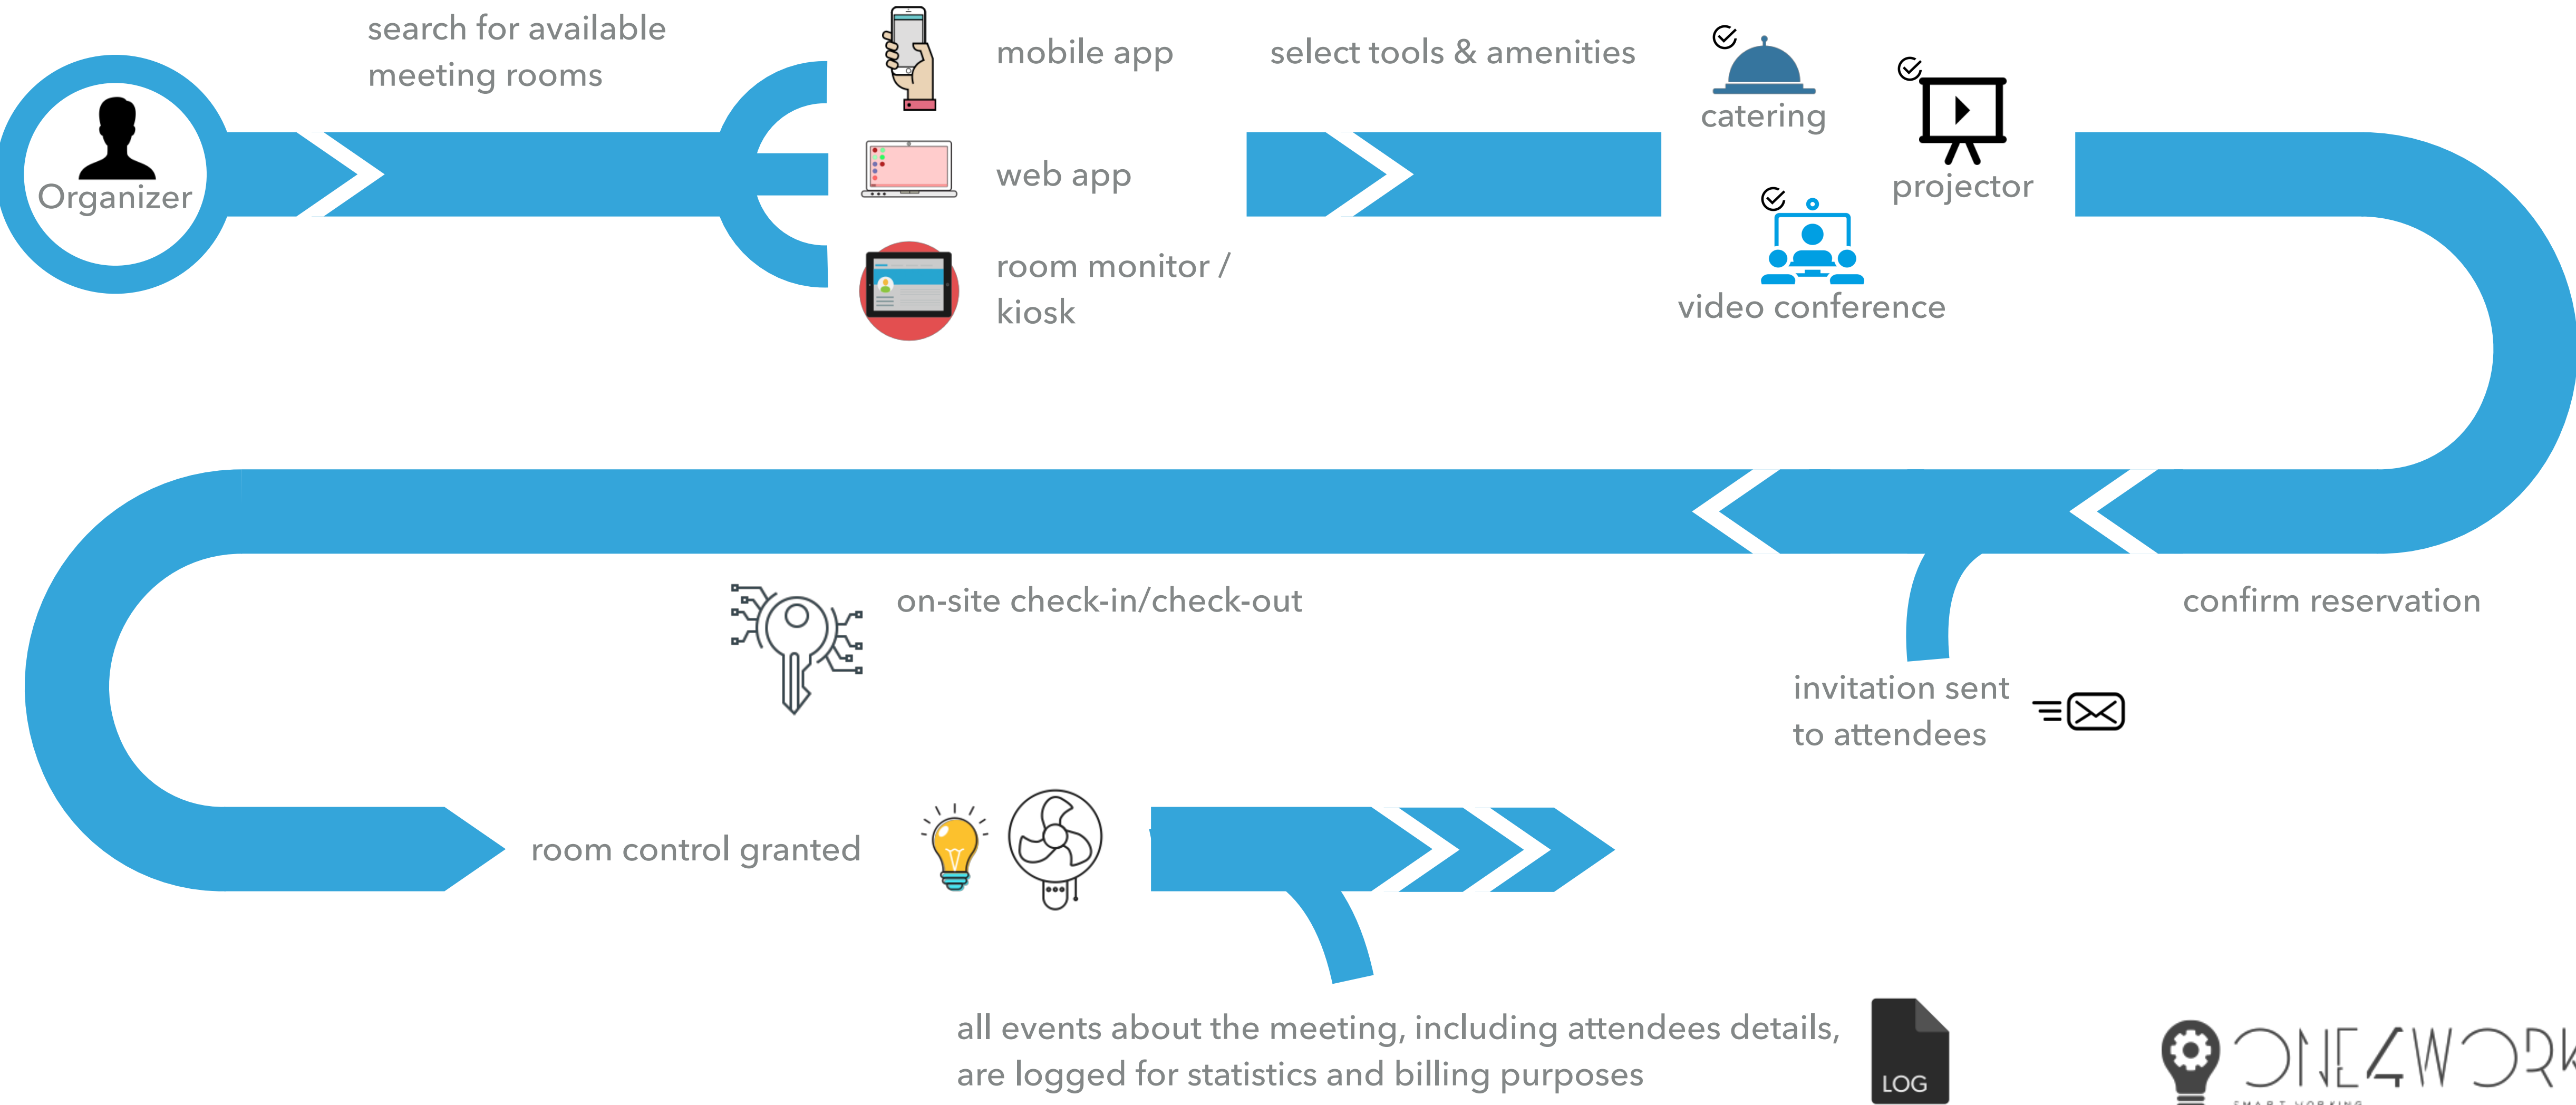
Organizer

search for available meeting rooms

mobile app

web app

room monitor / kiosk

select tools & amenities

catering

projector

video conference

confirm reservation

invitation sent to attendees

on-site check-in/check-out

room control granted

all events about the meeting, including attendees details, are logged for statistics and billing purposes

LOG

ONE4WORK
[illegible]